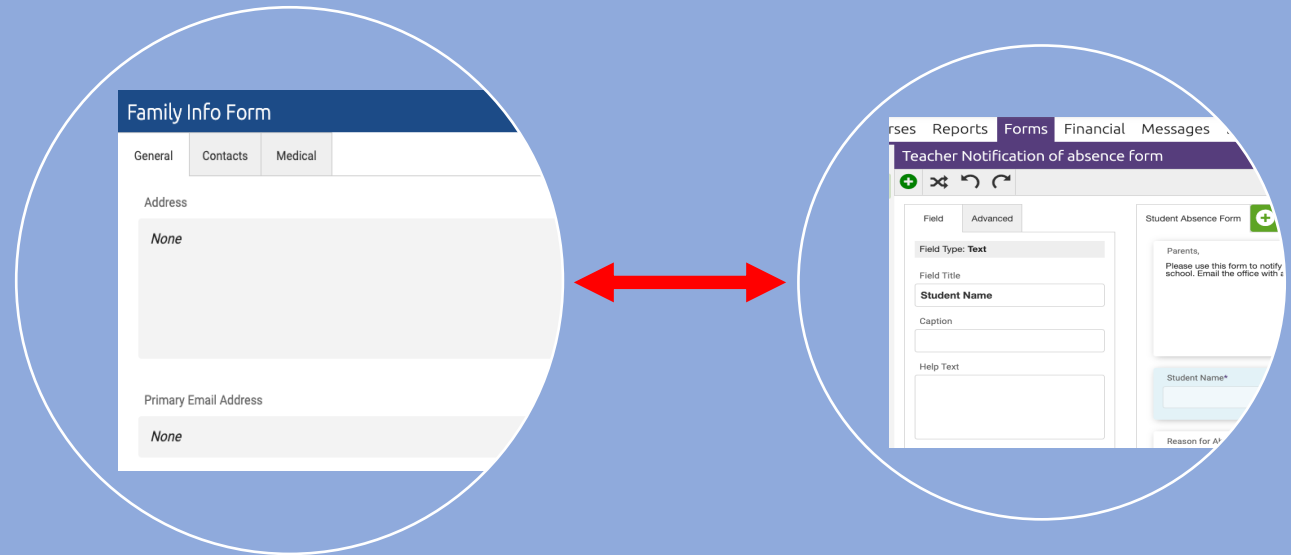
Family Info Form

General | Contacts | Medical

Address

None

Primary Email Address

None

rses | Reports | Forms | Financial | Messages

Teacher Notification of absence form

Field | Advanced

Field Type: Text

Field Title

Student Name

Caption

Help Text

Student Absence Form

Parents,

Please use this form to notify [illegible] school. Email the office with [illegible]

Student Name*

Reason for Ab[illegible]